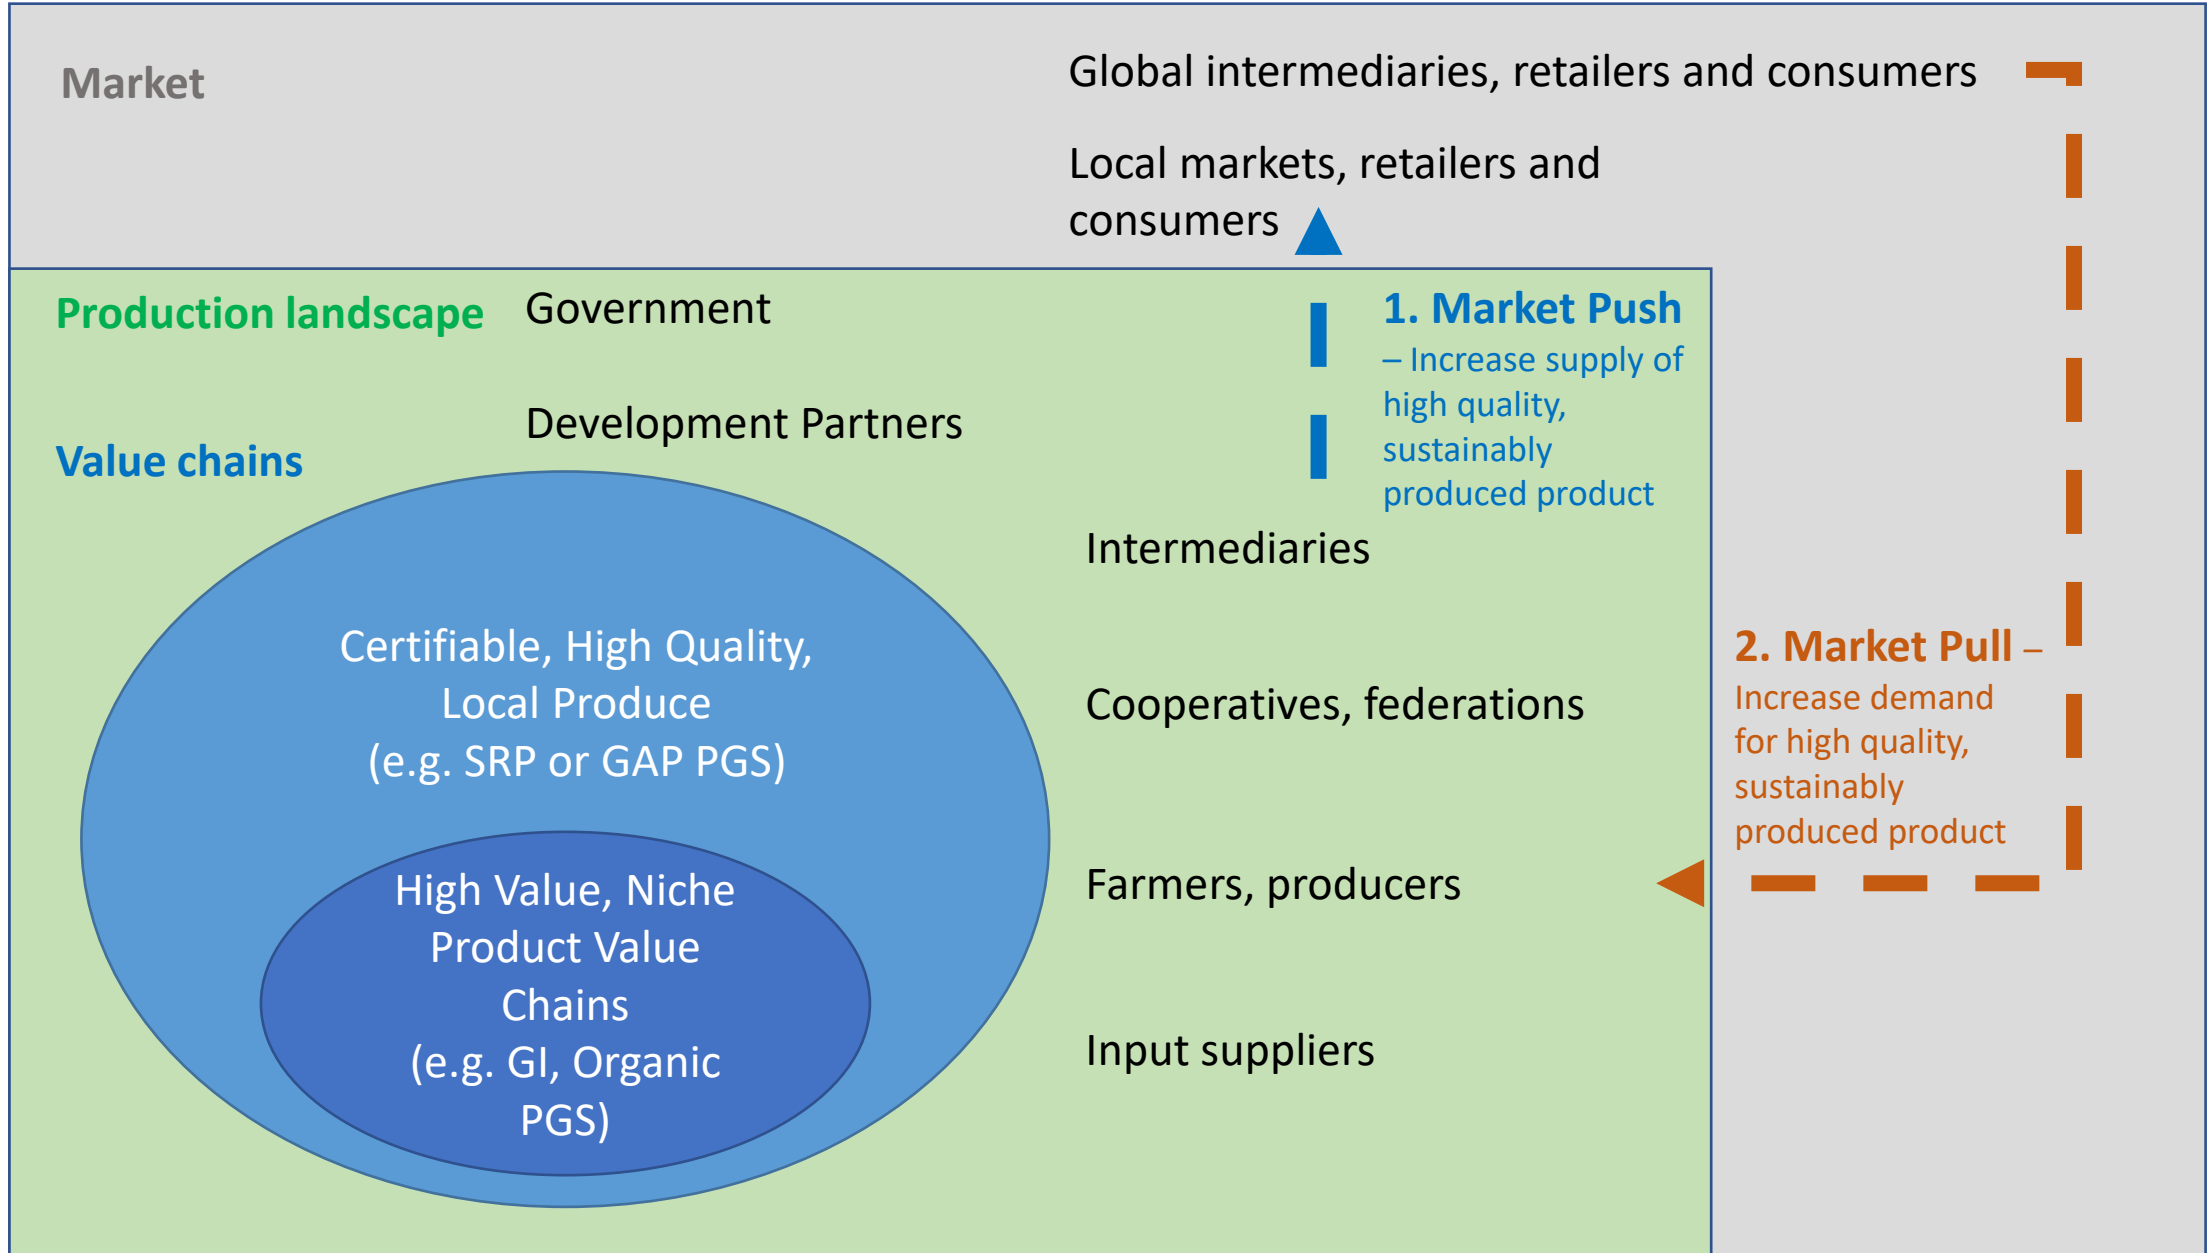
Market

Global intermediaries, retailers and consumers

Local markets, retailers and consumers

Production landscape

Government

1. Market Push – Increase supply of high quality, sustainably produced product

Development Partners

Value chains

Intermediaries

Certifiable, High Quality, Local Produce (e.g. SRP or GAP PGS)

2. Market Pull – Increase demand for high quality, sustainably produced product

Cooperatives, federations

High Value, Niche Product Value Chains (e.g. GI, Organic PGS)

Farmers, producers

Input suppliers